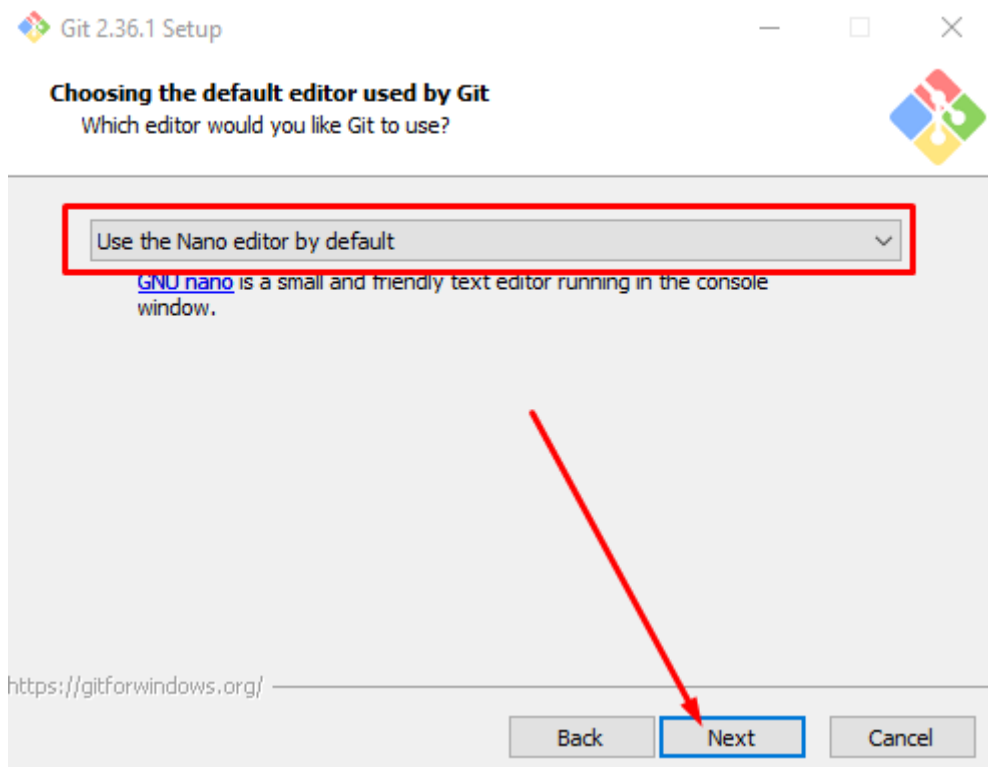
Git 2.36.1 Setup

Choosing the default editor used by Git
Which editor would you like Git to use?

Use the Nano editor by default

GNU nano is a small and friendly text editor running in the console window.

https://gitforwindows.org/

Back
Next
Cancel